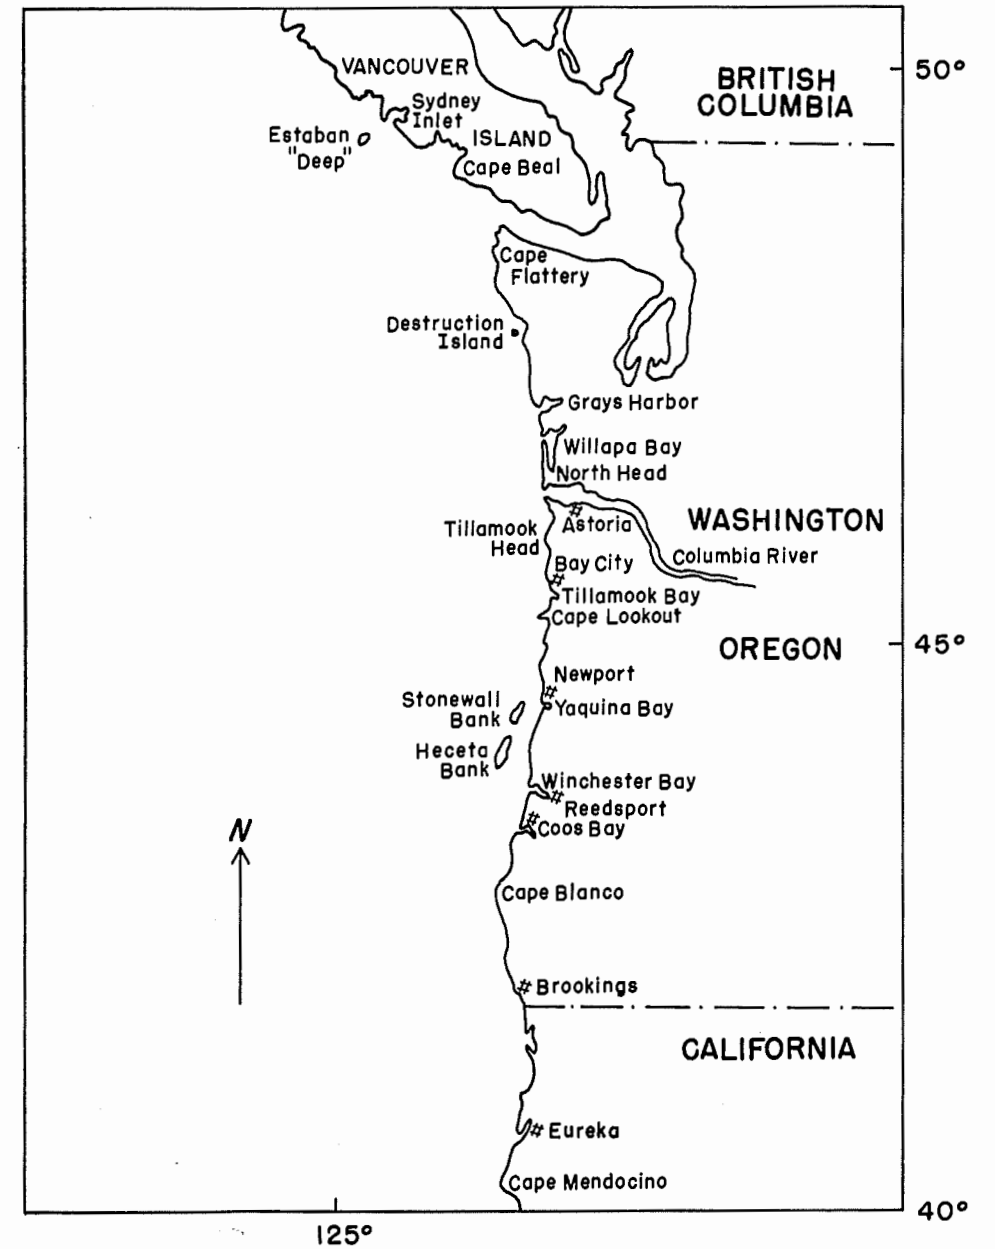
VANCOUVER
BRITISH COLUMBIA
50°
Sydney Inlet
Estaban "Deep"
ISLAND
Cape Beal
Cape Flattery
Destruction Island
Grays Harbor
Willapa Bay
North Head
Tillamook Head
Astoria
WASHINGTON
Bay City
Columbia River
Tillamook Bay
Cape Lookout
OREGON
45°
Newport
Stonewall Bank
Yaquina Bay
Heceta Bank
Winchester Bay
Reedsport
N
Coos Bay
Cape Blanco
Brookings
CALIFORNIA
Eureka
Cape Mendocino
40°
125°